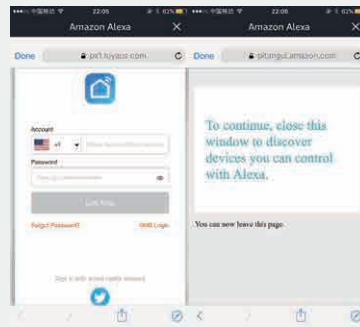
中国移动 22:06 62%

Amazon Alexa ×

Done px1.tuyaus.com

Account

+1

Password

Link Now

Forgot Password? SMS Login

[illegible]

中国移动 22:06 62%

Amazon Alexa ×

Done pitangui.amazon.com

To continue, close this window to discover devices you can control with Alexa.

You can now leave this page.